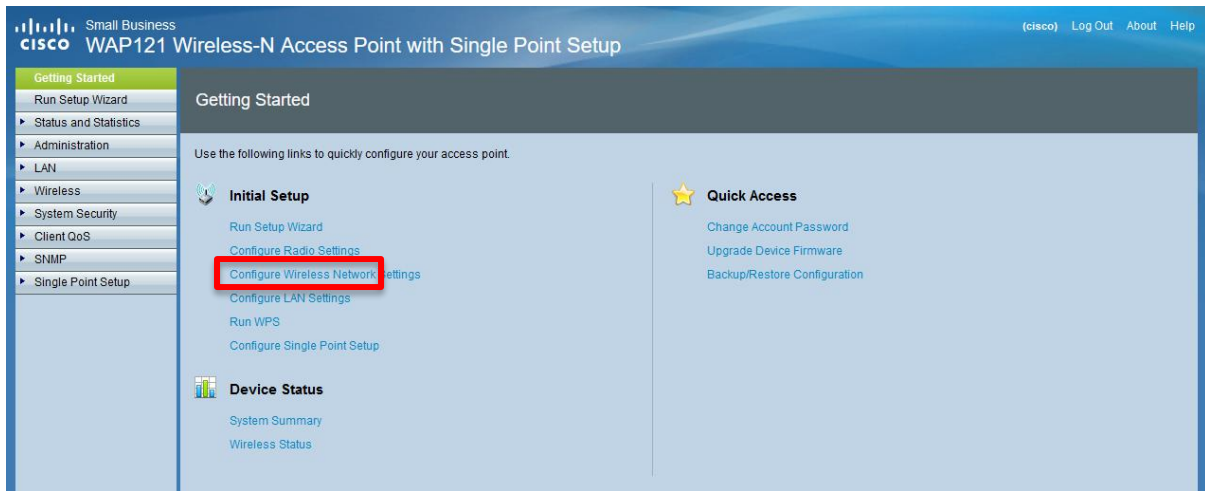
cisco Small Business
WAP121 Wireless-N Access Point with Single Point Setup

(cisco) Log Out About Help

Getting Started
Run Setup Wizard
Status and Statistics
Administration
LAN
Wireless
System Security
Client QoS
SNMP
Single Point Setup

Getting Started

Use the following links to quickly configure your access point.

Initial Setup

Run Setup Wizard
Configure Radio Settings
Configure Wireless Network Settings
Configure LAN Settings
Run WPS
Configure Single Point Setup

Device Status

System Summary
Wireless Status

Quick Access

Change Account Password
Upgrade Device Firmware
Backup/Restore Configuration